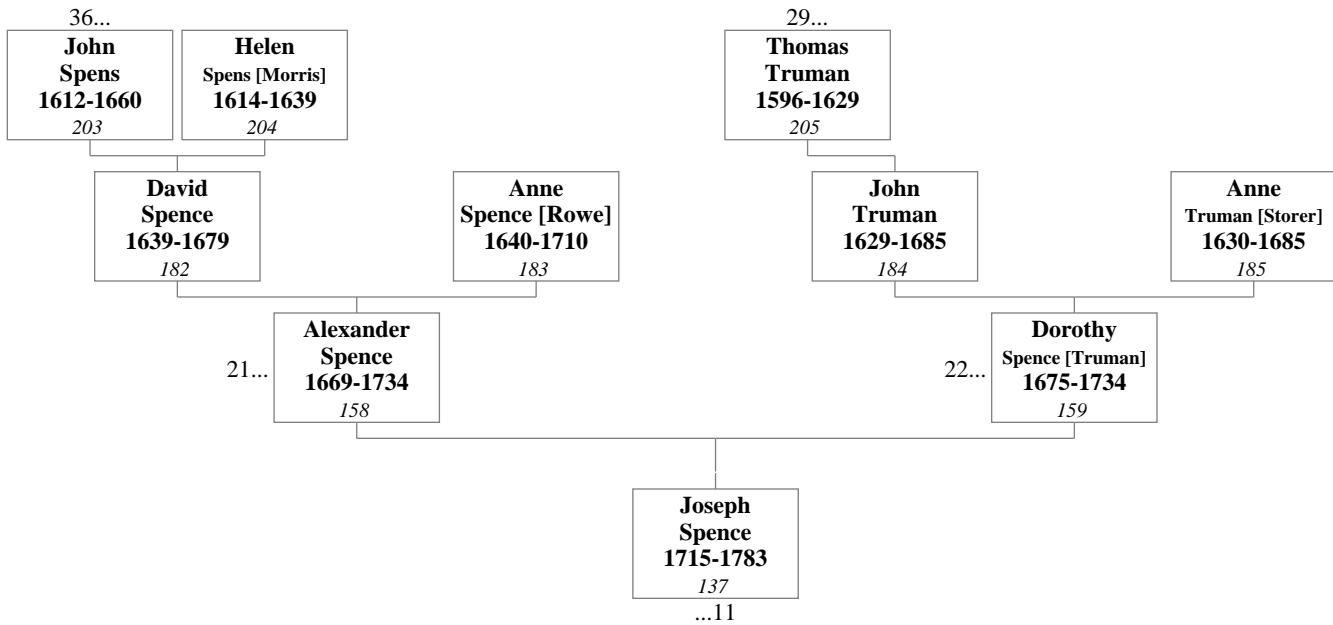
36...

**John Spens 1612-1660**
*203*

**Helen Spens [Morris] 1614-1639**
*204*

29...

**Thomas Truman 1596-1629**
*205*

**David Spence 1639-1679**
*182*

**Anne Spence [Rowe] 1640-1710**
*183*

**John Truman 1629-1685**
*184*

**Anne Truman [Storer] 1630-1685**
*185*

21...

**Alexander Spence 1669-1734**
*158*

22...

**Dorothy Spence [Truman] 1675-1734**
*159*

**Joseph Spence 1715-1783**
*137*

...11